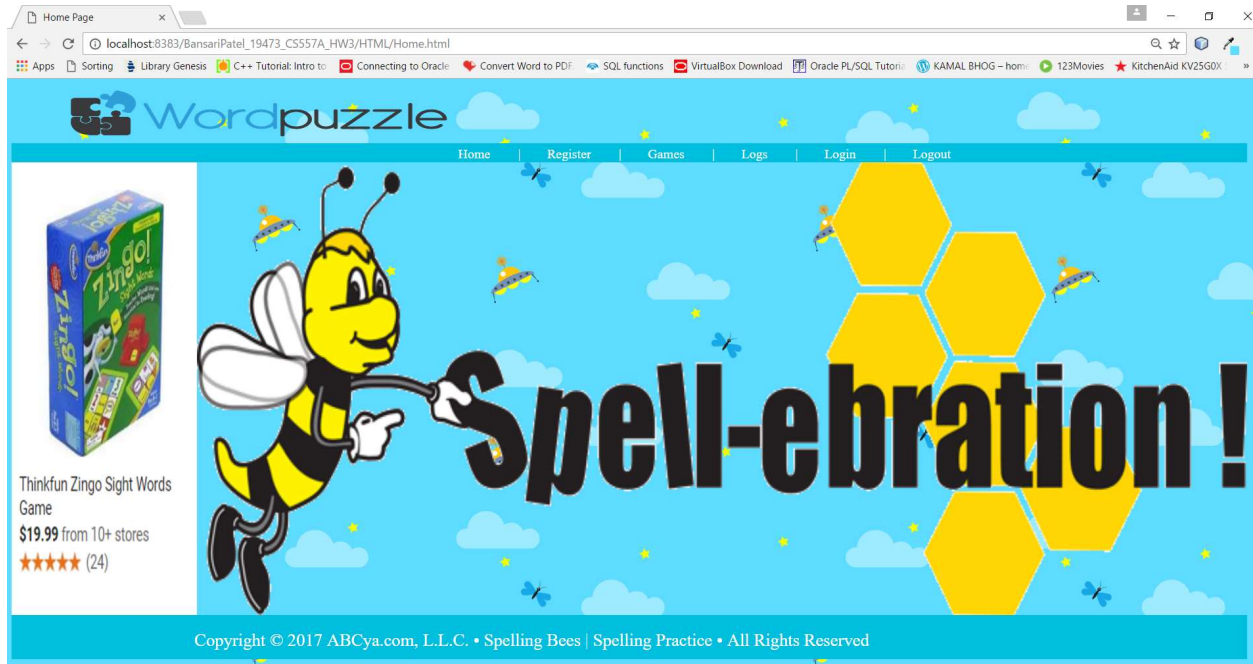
Home Page ×

localhost:8383/BansariPatel_19473_CS557A_HW3/HTML/Home.html

Apps | Sorting | Library Genesis | C++ Tutorial: Intro to | Connecting to Oracle | Convert Word to PDF | SQL functions | VirtualBox Download | Oracle PL/SQL Tutoria | KAMAL BHOG – home | 123Movies | KitchenAid KV25G0X

Wordpuzzle

Home | Register | Games | Logs | Login | Logout

Zingo! Sight Words

Thinkfun Zingo Sight Words Game
$19.99 from 10+ stores
★★★★★ (24)

Spell-ebration !

Copyright © 2017 ABCya.com, L.L.C. • Spelling Bees | Spelling Practice • All Rights Reserved